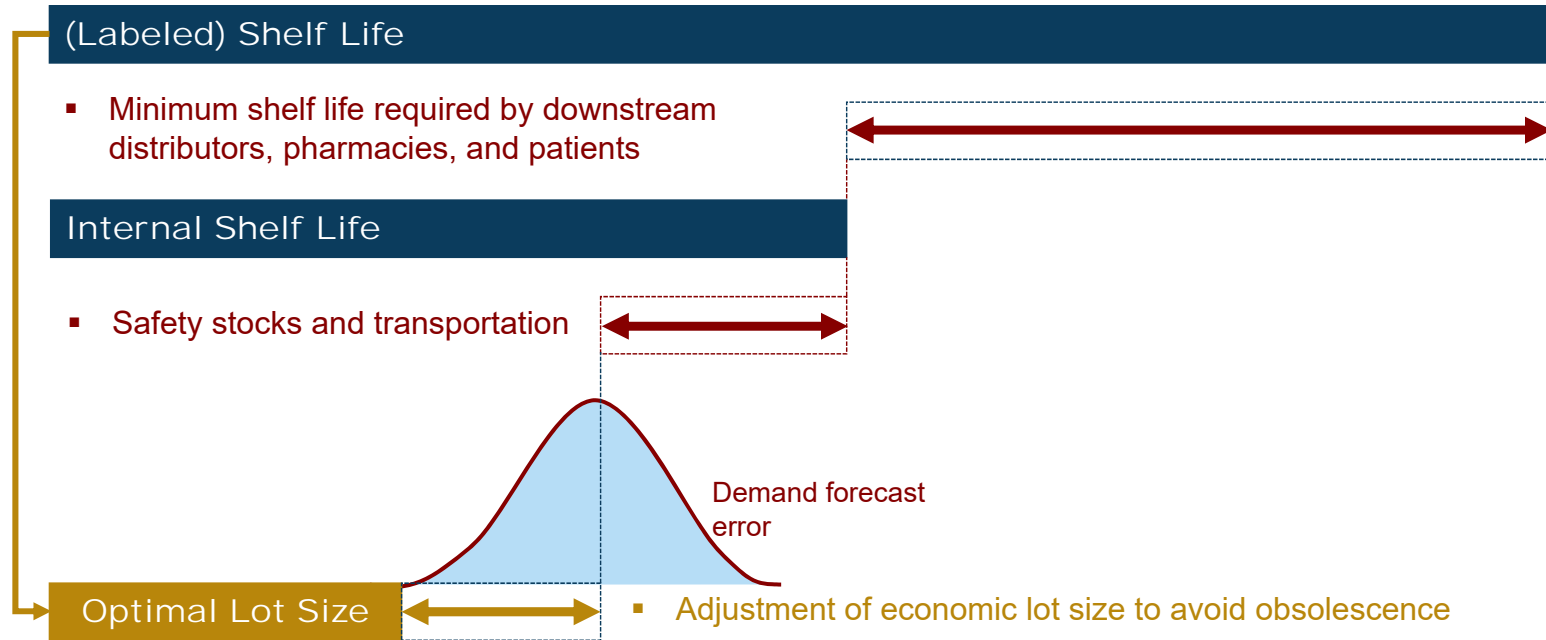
(Labeled) Shelf Life

▪ Minimum shelf life required by downstream distributors, pharmacies, and patients

Internal Shelf Life

▪ Safety stocks and transportation

Demand forecast error

Optimal Lot Size

▪ Adjustment of economic lot size to avoid obsolescence